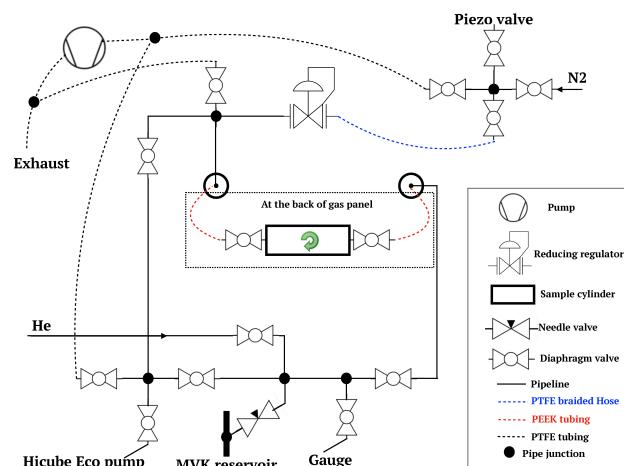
Piezo valve

N2

Exhaust

At the back of gas panel

He

Hicube Eco pump

MVK reservoir

Gauge

Pump

Reducing regulator

Sample cylinder

Needle valve

Diaphragm valve

Pipeline

PTFE braided Hose

PEEK tubing

PTFE tubing

Pipe junction